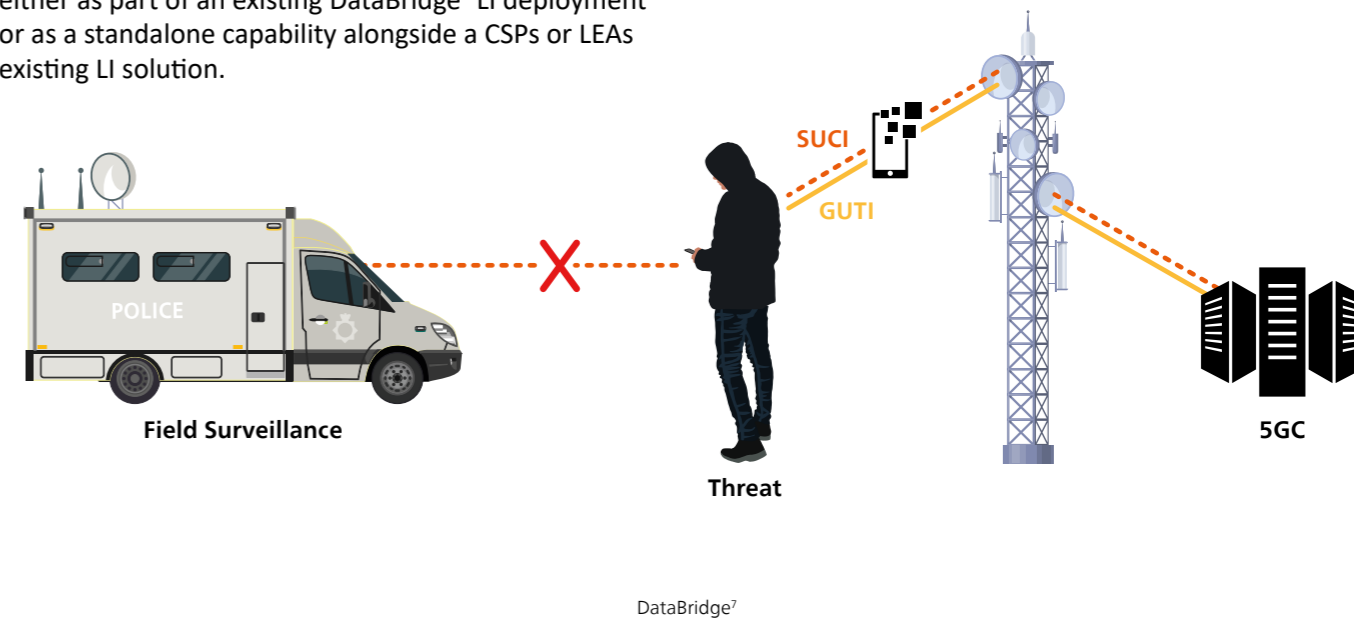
either as part of an existing DataBridge LI deployment or as a standalone capability alongside a CSPs or LEAs existing LI solution.

POLICE

Field Surveillance

SUCI

GUTI

Threat

5GC

DataBridge$^7$